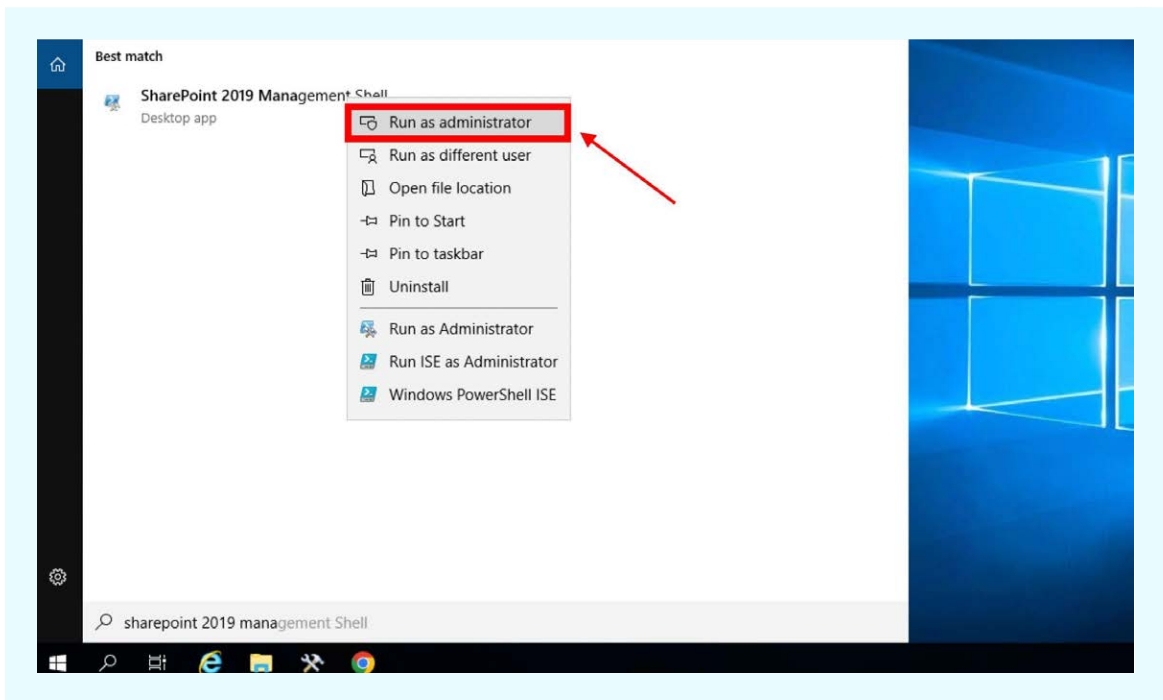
Best match

SharePoint 2019 Management Shell
Desktop app

Run as administrator
Run as different user
Open file location
Pin to Start
Pin to taskbar
Uninstall
Run as Administrator
Run ISE as Administrator
Windows PowerShell ISE

sharepoint 2019 management Shell